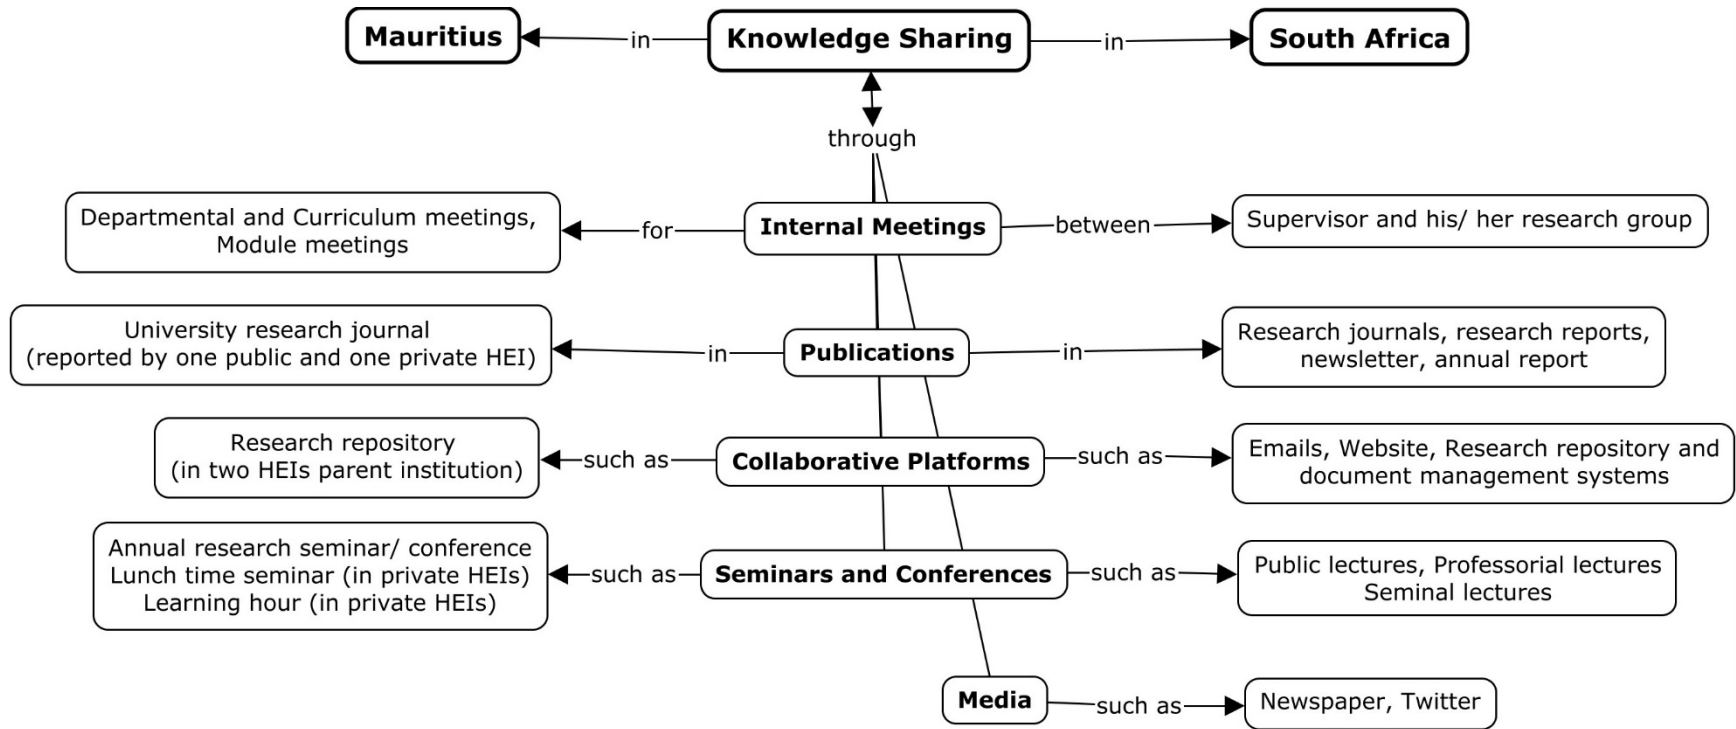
Mauritius

in

Knowledge Sharing

in

South Africa

through

Departmental and Curriculum meetings, Module meetings

for

Internal Meetings

between

Supervisor and his/ her research group

University research journal (reported by one public and one private HEI)

in

Publications

in

Research journals, research reports, newsletter, annual report

Research repository (in two HEIs parent institution)

such as

Collaborative Platforms

such as

Emails, Website, Research repository and document management systems

Annual research seminar/ conference
Lunch time seminar (in private HEIs)
Learning hour (in private HEIs)

such as

Seminars and Conferences

such as

Public lectures, Professorial lectures
Seminal lectures

Media

such as

Newspaper, Twitter